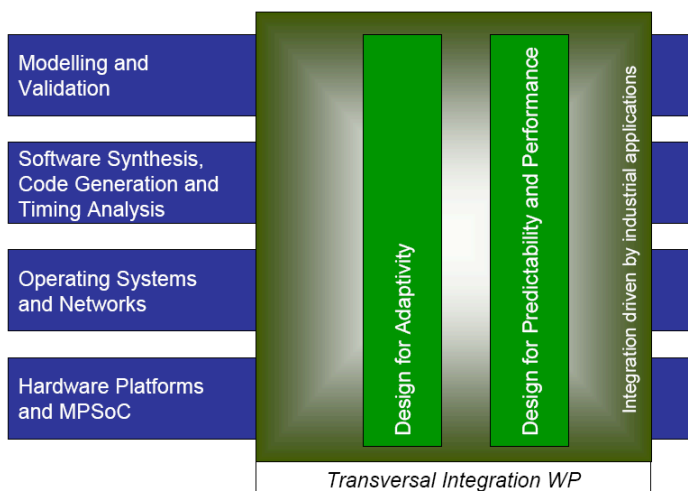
Modelling and Validation

Software Synthesis, Code Generation and Timing Analysis

Operating Systems and Networks

Hardware Platforms and MPSoC

Design for Adaptivity

Design for Predictability and Performance

Integration driven by industrial applications

Transversal Integration WP